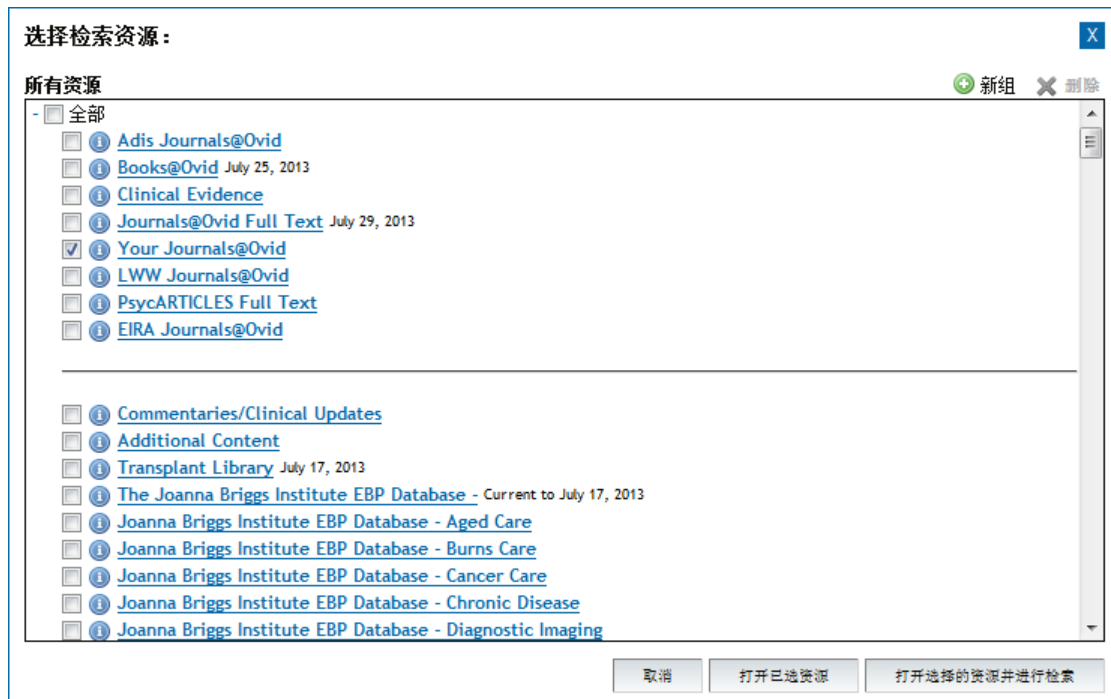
选择检索资源：

X

所有资源

新组 删除

- 全部

Adis Journals@Ovid

Books@Ovid July 25, 2013

Clinical Evidence

Journals@Ovid Full Text July 29, 2013

Your Journals@Ovid

LWW Journals@Ovid

PsycARTICLES Full Text

EIRA Journals@Ovid

Commentaries/Clinical Updates

Additional Content

Transplant Library July 17, 2013

The Joanna Briggs Institute EBP Database - Current to July 17, 2013

Joanna Briggs Institute EBP Database - Aged Care

Joanna Briggs Institute EBP Database - Burns Care

Joanna Briggs Institute EBP Database - Cancer Care

Joanna Briggs Institute EBP Database - Chronic Disease

Joanna Briggs Institute EBP Database - Diagnostic Imaging

取消 打开已选资源 打开选择的资源并进行检索